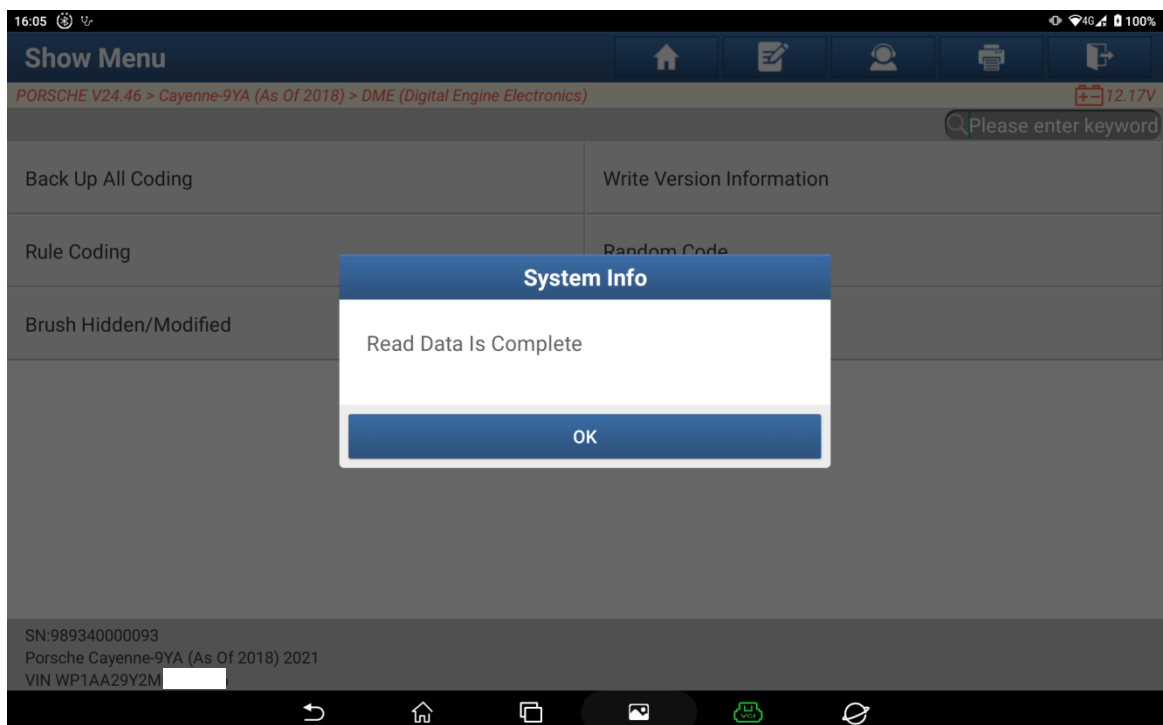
16:05

4G 100%

Show Menu

PORSCHE V24.46 > Cayenne-9YA (As Of 2018) > DME (Digital Engine Electronics)

12.17V

Please enter keyword

Back Up All Coding

Write Version Information

Rule Coding

Random Code

Brush Hidden/Modified

System Info

Read Data Is Complete

OK

SN:989340000093
Porsche Cayenne-9YA (As Of 2018) 2021
VIN WP1AA29Y2M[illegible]

VCI